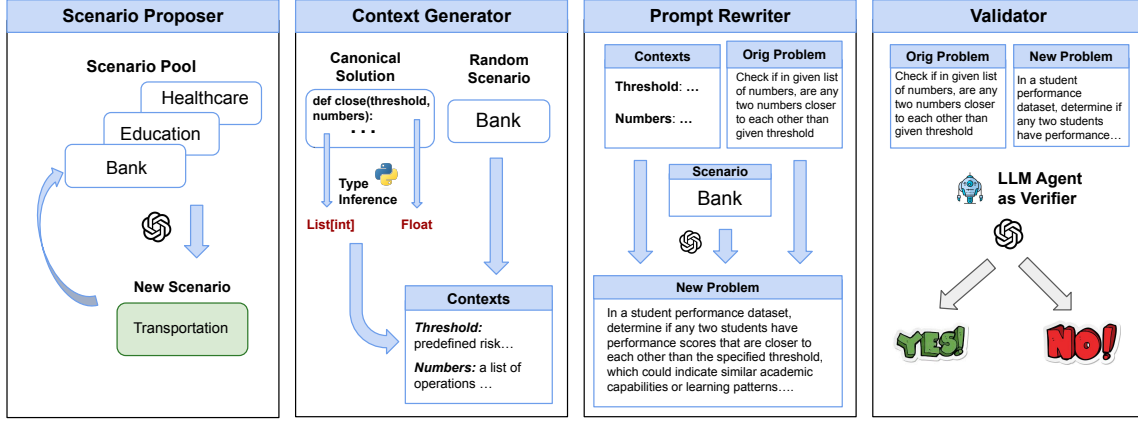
Scenario Proposer

Scenario Pool

Healthcare

Education

Bank

New Scenario

Transportation

Context Generator

Canonical Solution

def close(threshold, numbers):
. . .

Random Scenario

Bank

Type Inference

List[int]

Float

Contexts

*Threshold:* predefined risk…

*Numbers:* a list of operations …

Prompt Rewriter

Contexts

Threshold: …

Numbers: …

Orig Problem

Check if in given list of numbers, are any two numbers closer to each other than given threshold

Scenario

Bank

New Problem

In a student performance dataset, determine if any two students have performance scores that are closer to each other than the specified threshold, which could indicate similar academic capabilities or learning patterns….

Validator

Orig Problem

Check if in given list of numbers, are any two numbers closer to each other than given threshold

New Problem

In a student performance dataset, determine if any two students have performance…

LLM Agent as Verifier

YES!

NO!